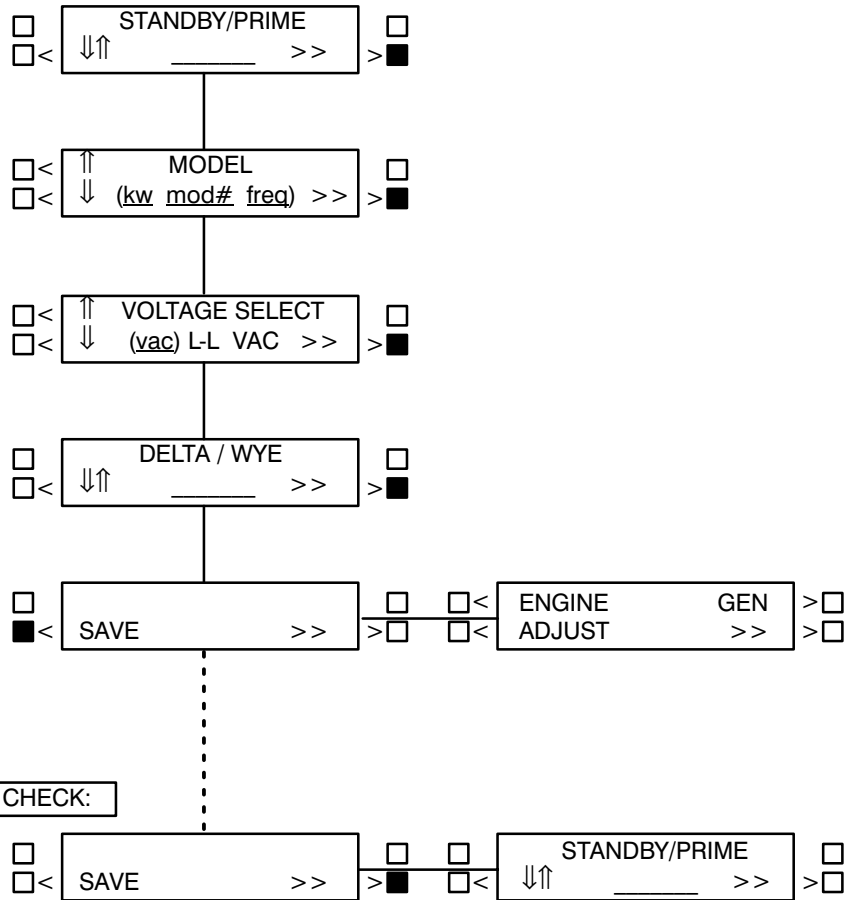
STANDBY/PRIME
< ⇓⇑ ______ >> >

< ⇑ MODEL
< ⇓ (kw mod# freq) >> >

< ⇑ VOLTAGE SELECT
< ⇓ (vac) L-L VAC >> >

DELTA / YWE
< ⇓⇑ ______ >> >

< SAVE >> >

< ENGINE GEN >
< ADJUST >> >

CHECK:

< SAVE >> >

STANDBY/PRIME
< ⇓⇑ ______ >> >